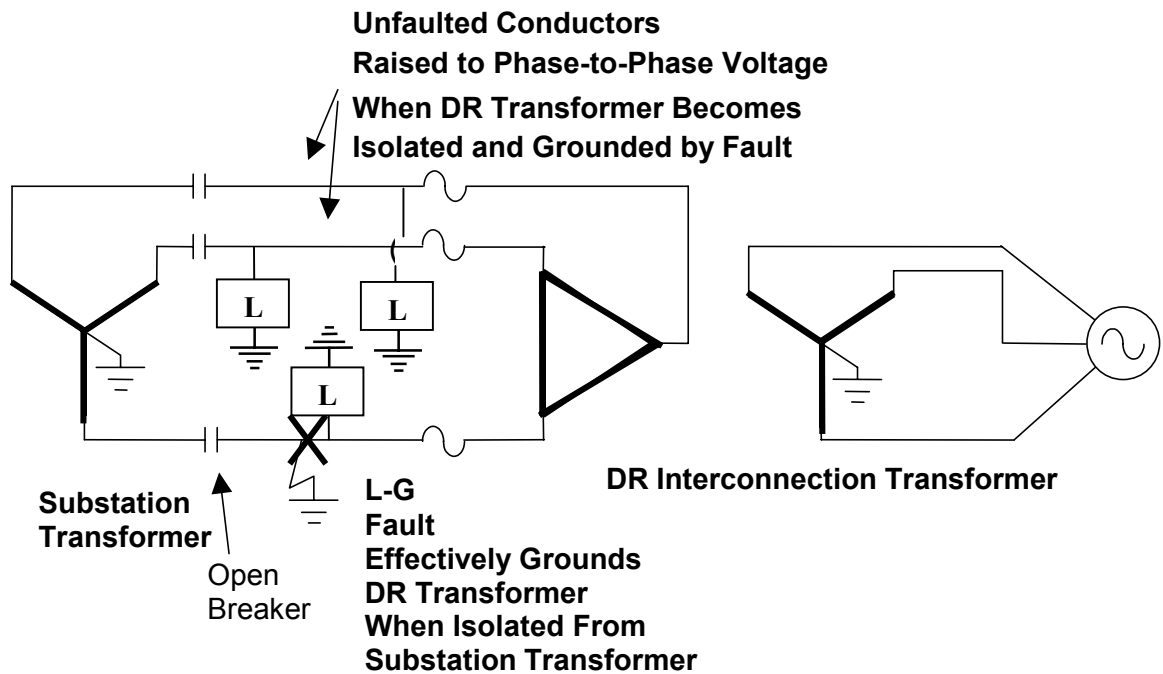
Unfaulted Conductors
Raised to Phase-to-Phase Voltage
When DR Transformer Becomes
Isolated and Grounded by Fault

L

L

L

Substation
Transformer

Open
Breaker

L-G
Fault
Effectively Grounds
DR Transformer
When Isolated From
Substation Transformer

DR Interconnection Transformer